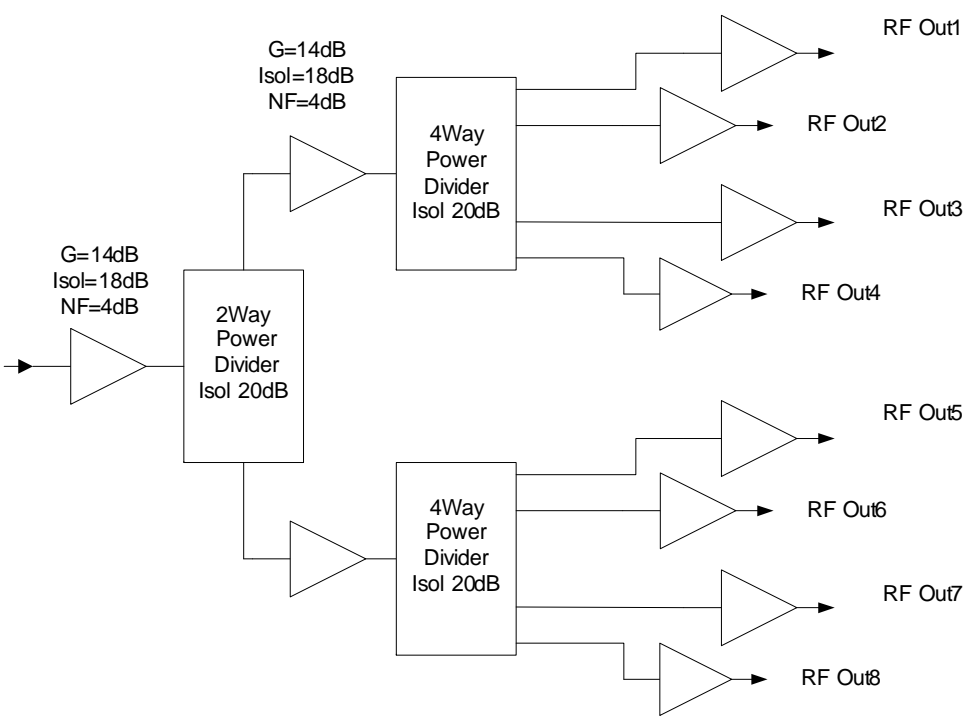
G=14dB
Isol=18dB
NF=4dB

RF Out1

RF Out2

4Way
Power
Divider
Isol 20dB

RF Out3

G=14dB
Isol=18dB
NF=4dB

RF Out4

2Way
Power
Divider
Isol 20dB

RF Out5

RF Out6

4Way
Power
Divider
Isol 20dB

RF Out7

RF Out8